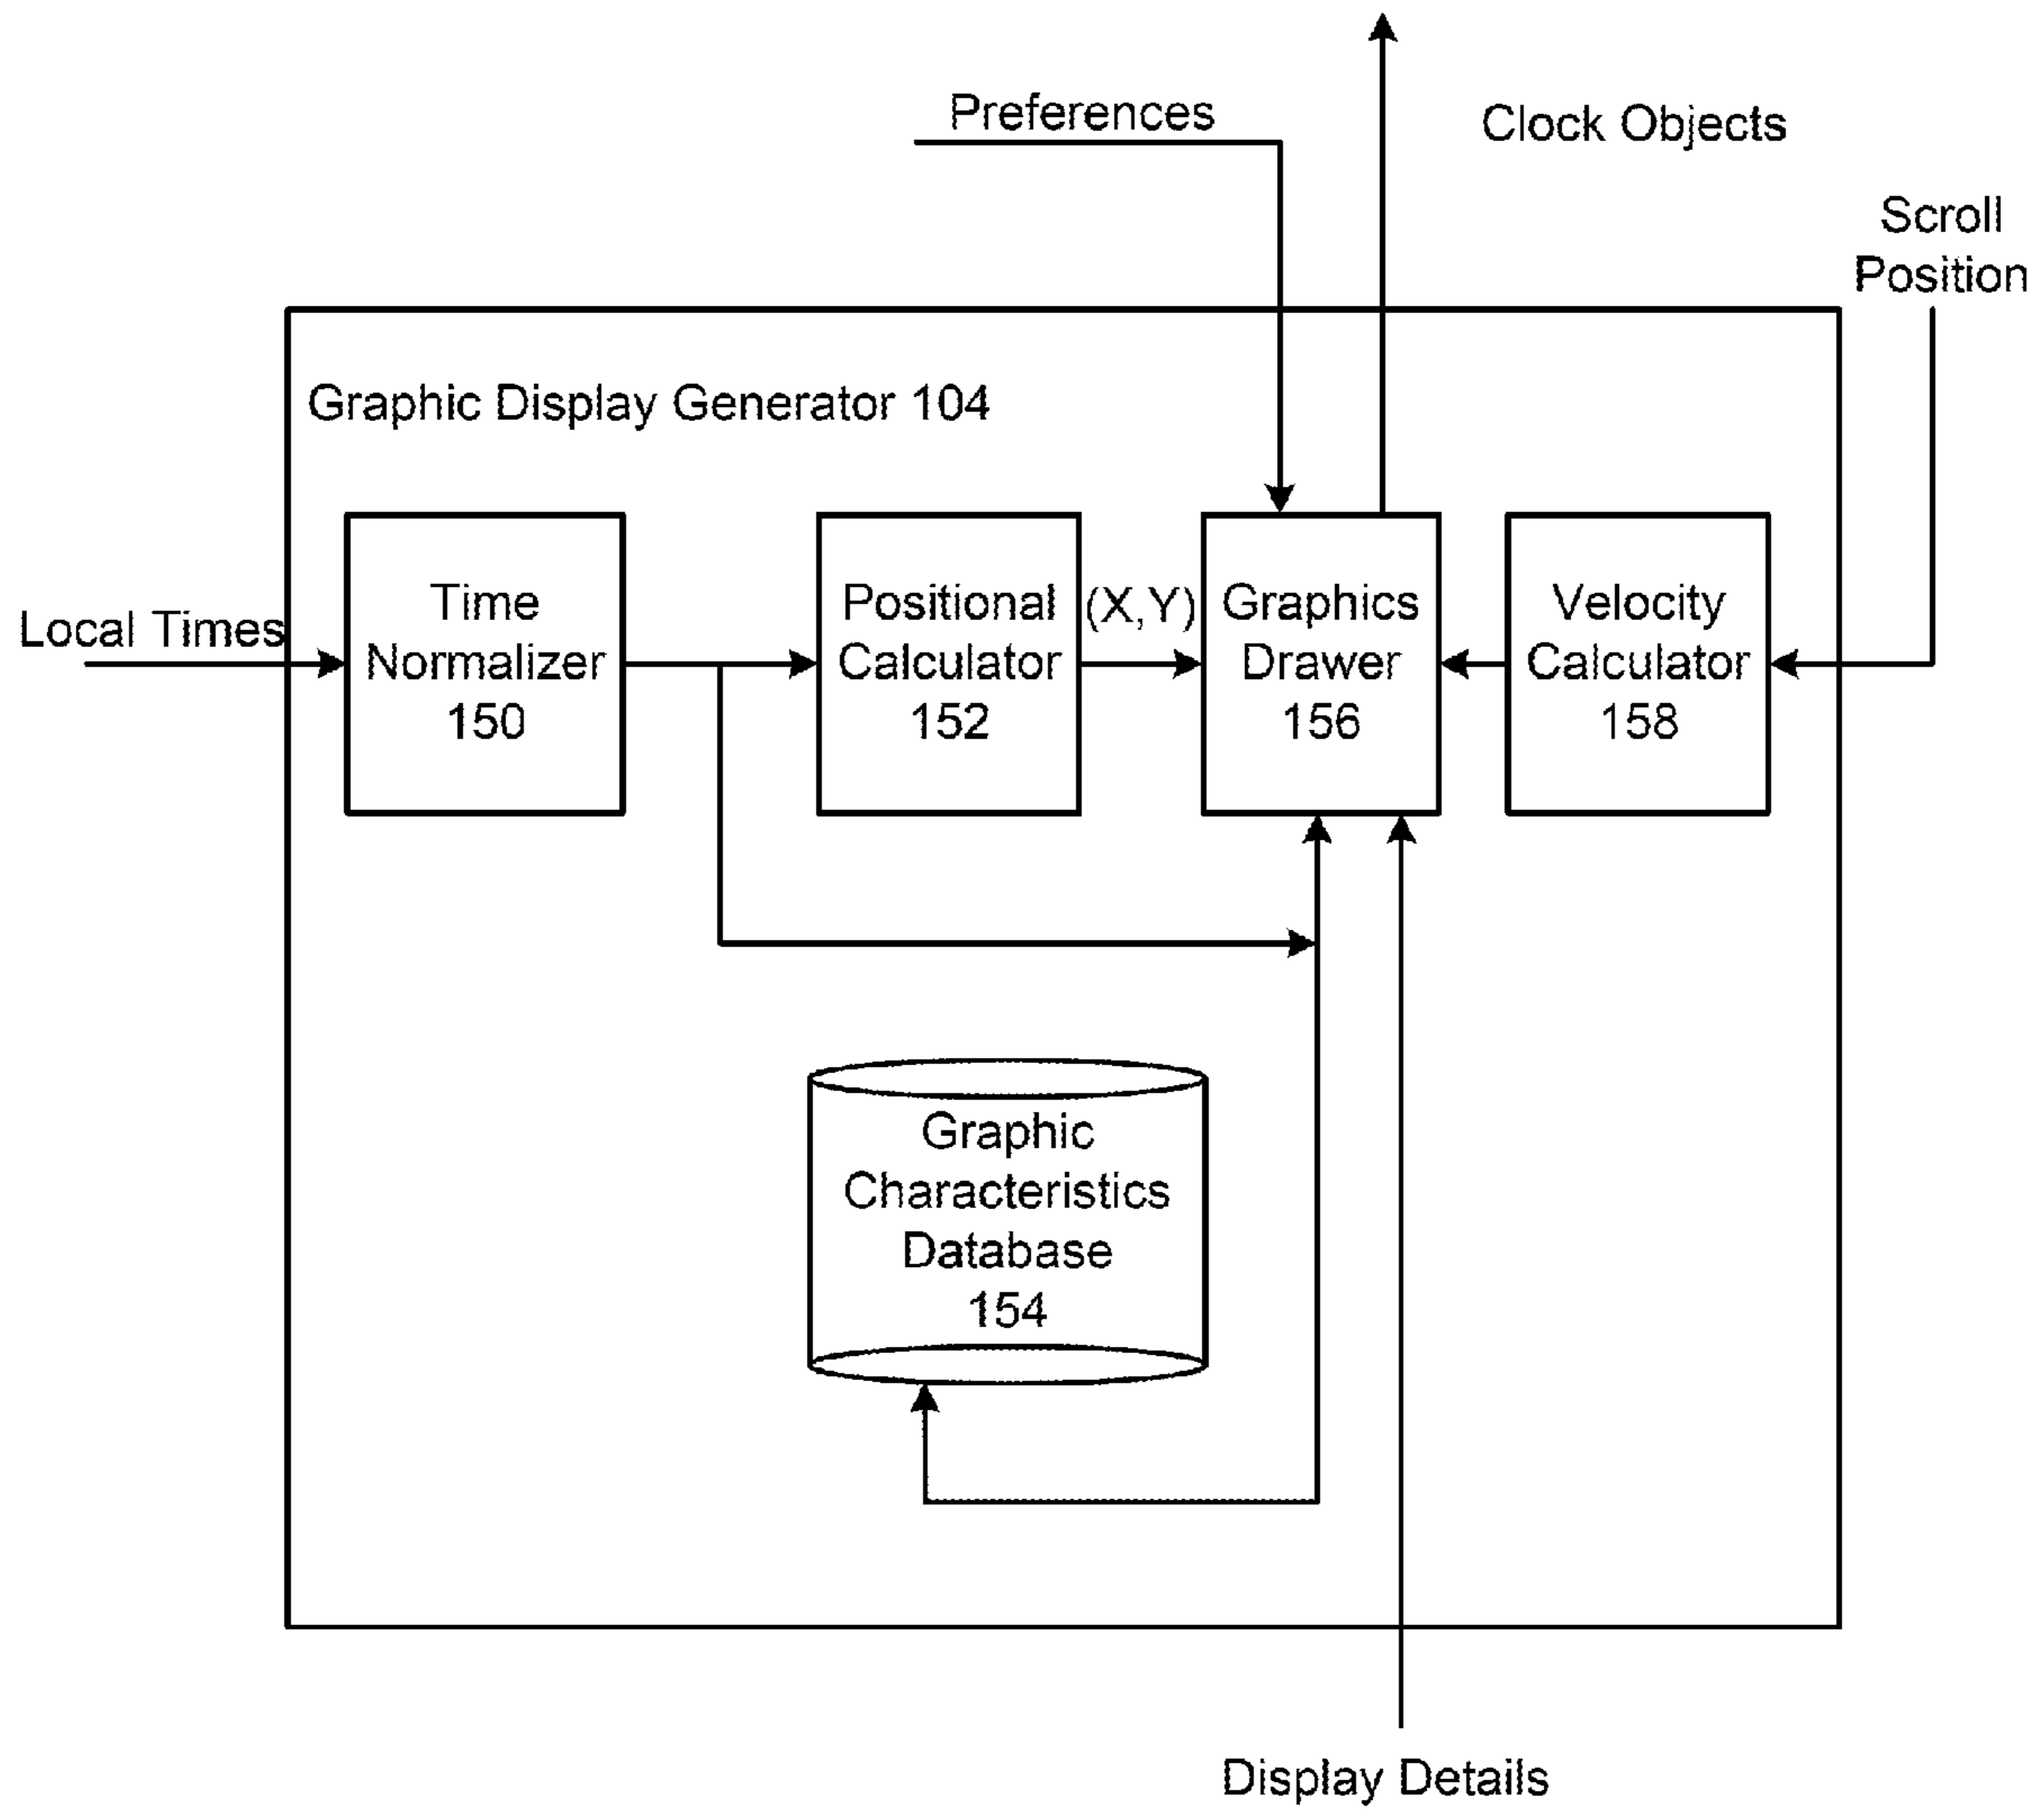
Preferences

Clock Objects

Scroll Position

Graphic Display Generator 104

Local Times

Time Normalizer 150

Positional Calculator 152

(X,Y)

Graphics Drawer 156

Velocity Calculator 158

Graphic Characteristics Database 154

Display Details